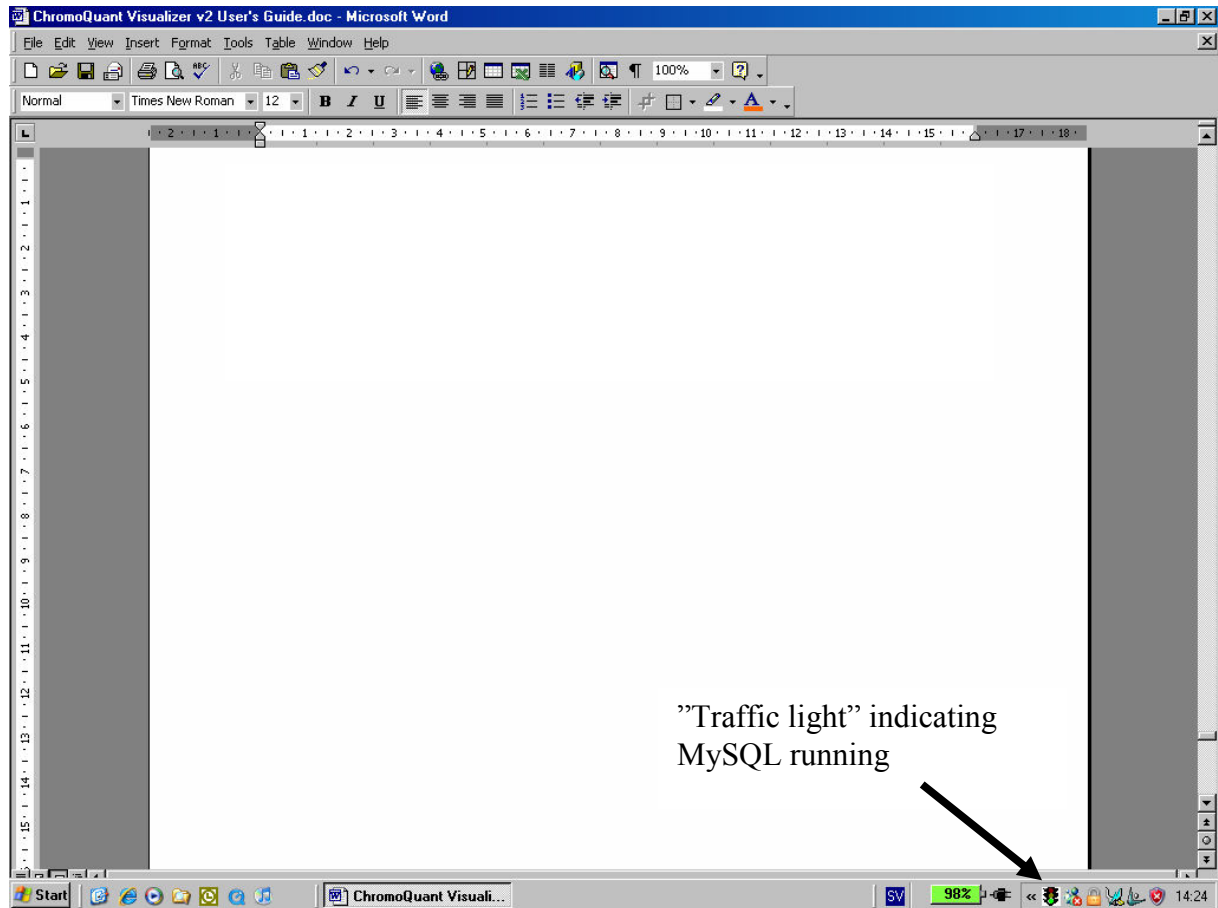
ChromoQuant Visualizer v2 User's Guide.doc - Microsoft Word

File Edit View Insert Format Tools Table Window Help

100%

Normal Times New Roman 12

B I U

2 1 1 2 3 4 5 6 7 8 9 10 11 12 13 14 15 17 18

1 2 3 4 5 6 7 8 9 10 11 12 13 14 15

”Traffic light” indicating MySQL running

Start ChromoQuant Visuali... SV 98% « 14:24